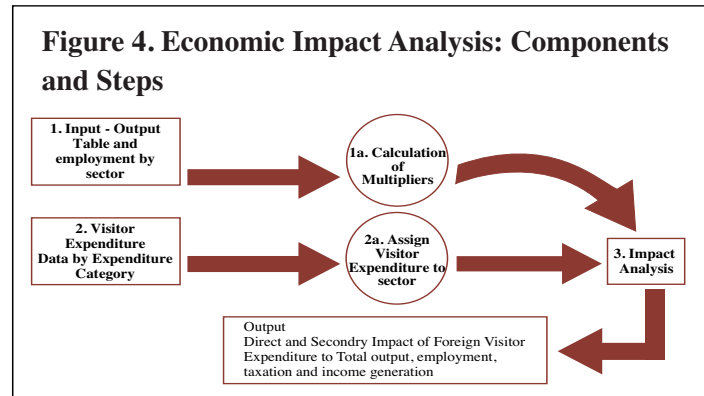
Figure 4. Economic Impact Analysis: Components and Steps

1. Input - Output Table and employment by sector

1a. Calculation of Multipliers

2. Visitor Expenditure Data by Expenditure Category

2a. Assign Visitor Expenditure to sector

3. Impact Analysis

Output
Direct and Secondry Impact of Foreign Visitor Expenditure to Total output, employment, taxation and income generation